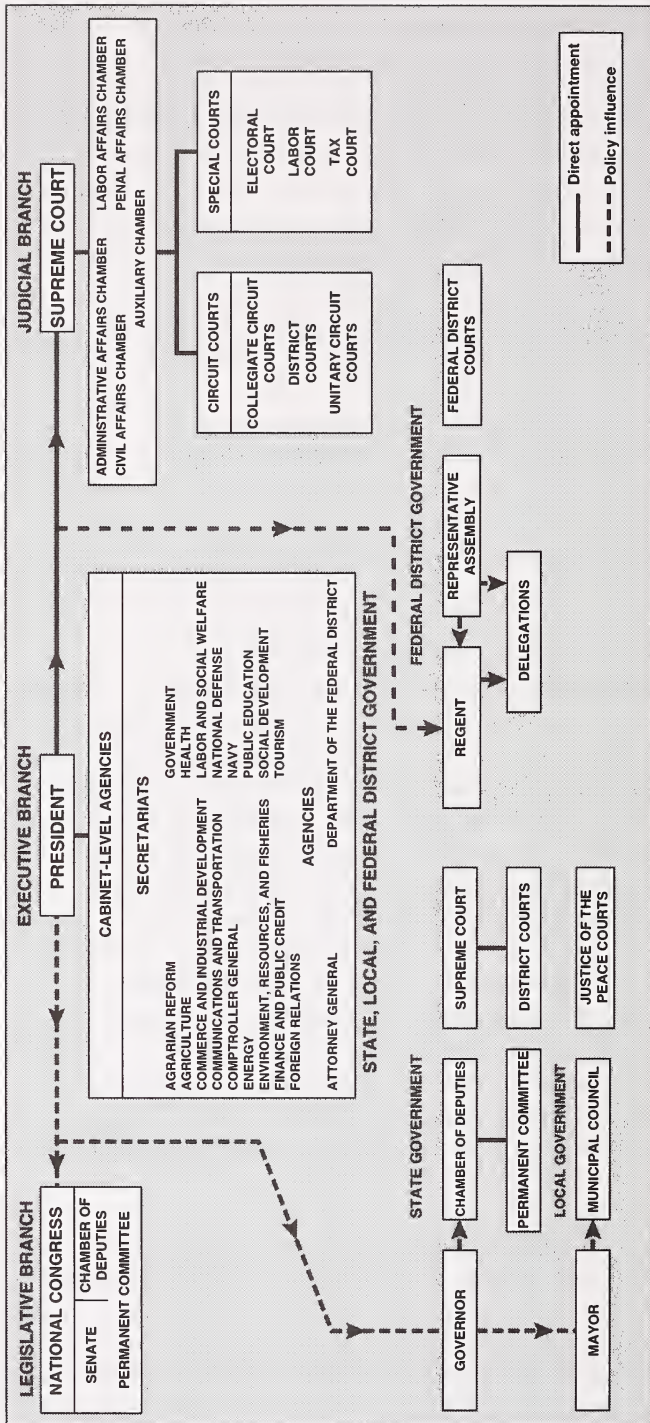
LEGISLATIVE BRANCH

NATIONAL CONGRESS

SENATE

CHAMBER OF DEPUTIES

PERMANENT COMMITTEE

EXECUTIVE BRANCH

PRESIDENT

CABINET-LEVEL AGENCIES

SECRETARIATS

AGRARIAN REFORM
AGRICULTURE
COMMERCE AND INDUSTRIAL DEVELOPMENT
COMMUNICATIONS AND TRANSPORTATION
COMPTROLLER GENERAL
ENERGY
ENVIRONMENT, RESOURCES, AND FISHERIES
FINANCE AND PUBLIC CREDIT
FOREIGN RELATIONS

GOVERNMENT
HEALTH
LABOR AND SOCIAL WELFARE
NATIONAL DEFENSE
NAVY
PUBLIC EDUCATION
SOCIAL DEVELOPMENT
TOURISM

AGENCIES

ATTORNEY GENERAL

DEPARTMENT OF THE FEDERAL DISTRICT

JUDICIAL BRANCH

SUPREME COURT

ADMINISTRATIVE AFFAIRS CHAMBER
CIVIL AFFAIRS CHAMBER
AUXILIARY CHAMBER
LABOR AFFAIRS CHAMBER
PENAL AFFAIRS CHAMBER

CIRCUIT COURTS

COLLEGIATE CIRCUIT COURTS

DISTRICT COURTS

UNITARY CIRCUIT COURTS

SPECIAL COURTS

ELECTORAL COURT

LABOR COURT

TAX COURT

STATE, LOCAL, AND FEDERAL DISTRICT GOVERNMENT

STATE GOVERNMENT

GOVERNOR

CHAMBER OF DEPUTIES

PERMANENT COMMITTEE

SUPREME COURT

DISTRICT COURTS

LOCAL GOVERNMENT

MAYOR

MUNICIPAL COUNCIL

JUSTICE OF THE PEACE COURTS

FEDERAL DISTRICT GOVERNMENT

REGENT

REPRESENTATIVE ASSEMBLY

DELEGATIONS

FEDERAL DISTRICT COURTS

Direct appointment

Policy influence